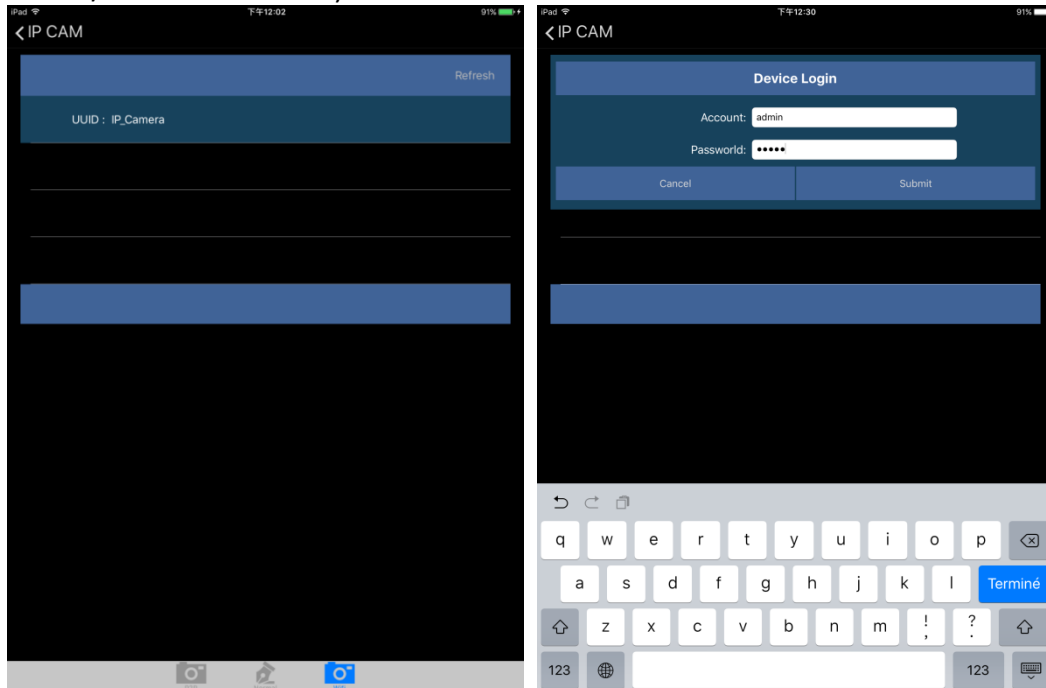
iPad
下午12:02
91%
< IP CAM
Refresh
UUID : IP_Camera

iPad
下午12:30
91%
< IP CAM
Device Login
Account: admin
Passworld: •••••
Cancel
Submit
q w e r t y u i o p
a s d f g h j k l
Terminé
z x c v b n m ! ?
, .
123
123